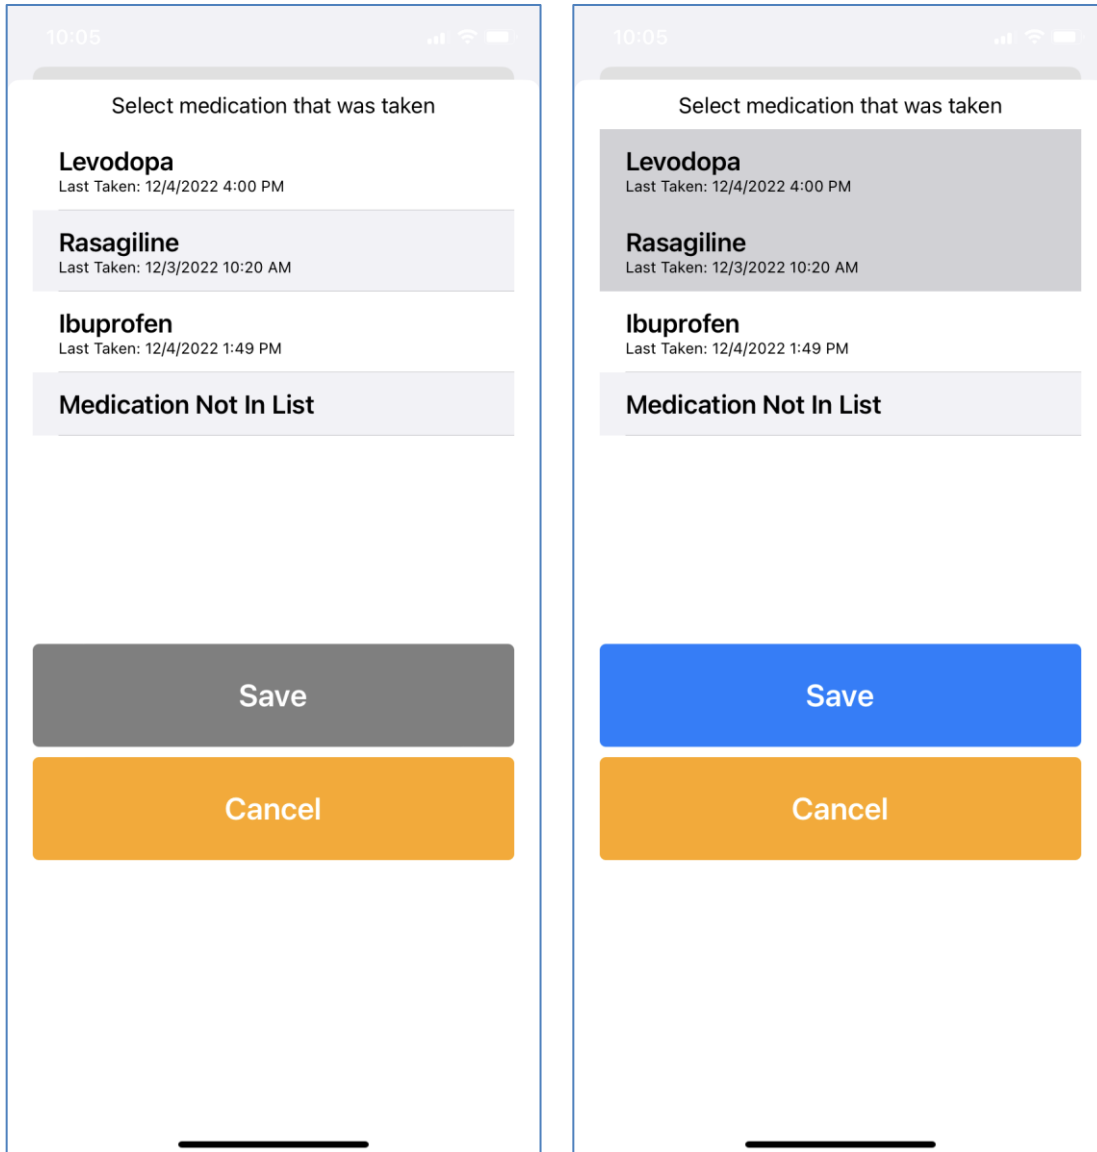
10:05

Select medication that was taken

Levodopa
Last Taken: 12/4/2022 4:00 PM

Rasagiline
Last Taken: 12/3/2022 10:20 AM

Ibuprofen
Last Taken: 12/4/2022 1:49 PM

Medication Not In List

Save

Cancel

10:05

Select medication that was taken

Levodopa
Last Taken: 12/4/2022 4:00 PM

Rasagiline
Last Taken: 12/3/2022 10:20 AM

Ibuprofen
Last Taken: 12/4/2022 1:49 PM

Medication Not In List

Save

Cancel